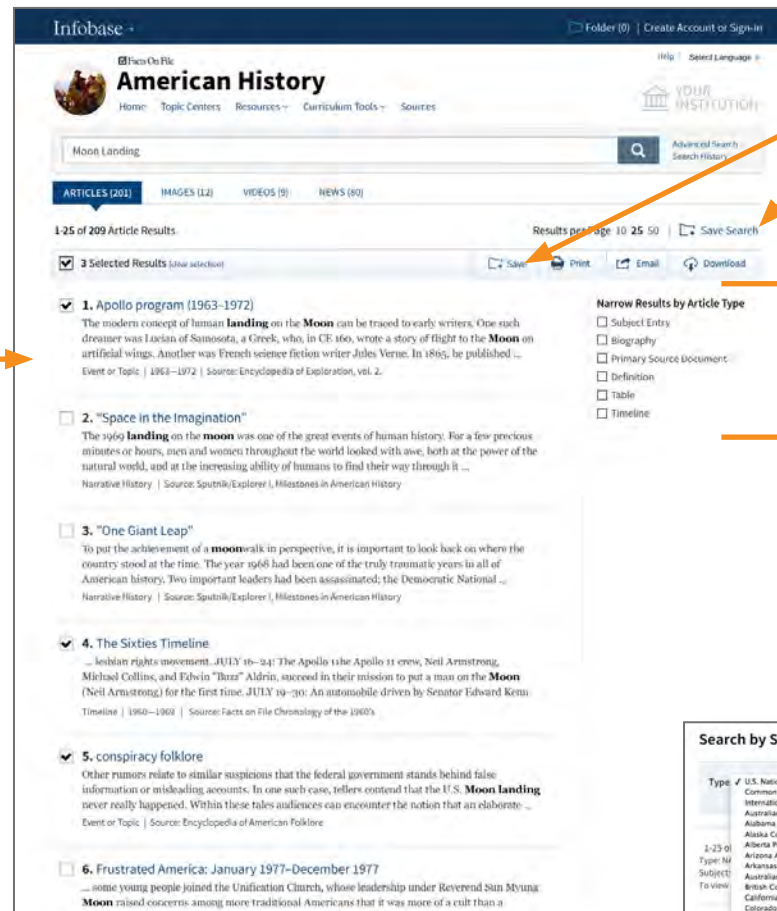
Infobase

Folder (0) | Create Account or Sign-in

Facts On File

American History

Help | Select Language

Home Topic Centers Resources Curriculum Tools Sources

YOUR INSTITUTION

Moon Landing

Advanced Search
Search History

ARTICLES (201) IMAGES (12) VIDEOS (9) NEWS (80)

1-25 of 209 Article Results

Results per page 10 25 50 | Save Search

3 Selected Results (clear selection)

Save Print Email Download

1. Apollo program (1963–1972)
The modern concept of human **landing** on the **Moon** can be traced to early writers. One such dreamer was Lucian of Samosota, a Greek, who, in CE 160, wrote a story of flight to the **Moon** on artificial wings. Another was French science fiction writer Jules Verne. In 1865, he published ...
Event or Topic | 1963—1972 | Source: Encyclopedia of Exploration, vol. 2.

2. "Space in the Imagination"
The 1969 **landing** on the **moon** was one of the great events of human history. For a few precious minutes or hours, men and women throughout the world looked with awe, both at the power of the natural world, and at the increasing ability of humans to find their way through it ...
Narrative History | Source: Sputnik/Explorer I, Milestones in American History

3. "One Giant Leap"
To put the achievement of a **moon**walk in perspective, it is important to look back on where the country stood at the time. The year 1968 had been one of the truly traumatic years in all of American history. Two important leaders had been assassinated; the Democratic National ...
Narrative History | Source: Sputnik/Explorer I, Milestones in American History

4. The Sixties Timeline
... lesbian rights movement. JULY 16–24: The Apollo 11he Apollo 11 crew, Neil Armstrong, Michael Collins, and Edwin "Buzz" Aldrin, succeed in their mission to put a man on the **Moon** (Neil Armstrong) for the first time. JULY 19–30: An automobile driven by Senator Edward Kenn
Timeline | 1960—1969 | Source: Facts on File Chronology of the 1960's

5. conspiracy folklore
Other rumors relate to similar suspicions that the federal government stands behind false information or misleading accounts. In one such case, tellers contend that the U.S. **Moon landing** never really happened. Within these tales audiences can encounter the notion that an elaborate ...
Event or Topic | Source: Encyclopedia of American Folklore

6. Frustrated America: January 1977–December 1977
... some young people joined the Unification Church, whose leadership under Reverend Sun Myung **Moon** raised concerns among more traditional Americans that it was more of a cult than a

Narrow Results by Article Type
Subject Entry
Biography
Primary Source Document
Definition
Table
Timeline

Search by S

Type U.S. Nati
Common
Internati
Australia
Alabama
Alaska C
Alberta P
Arizona A
Arkansas
Australia
British C
California
Colorado

1-25 o
Type: N
Subject
To view